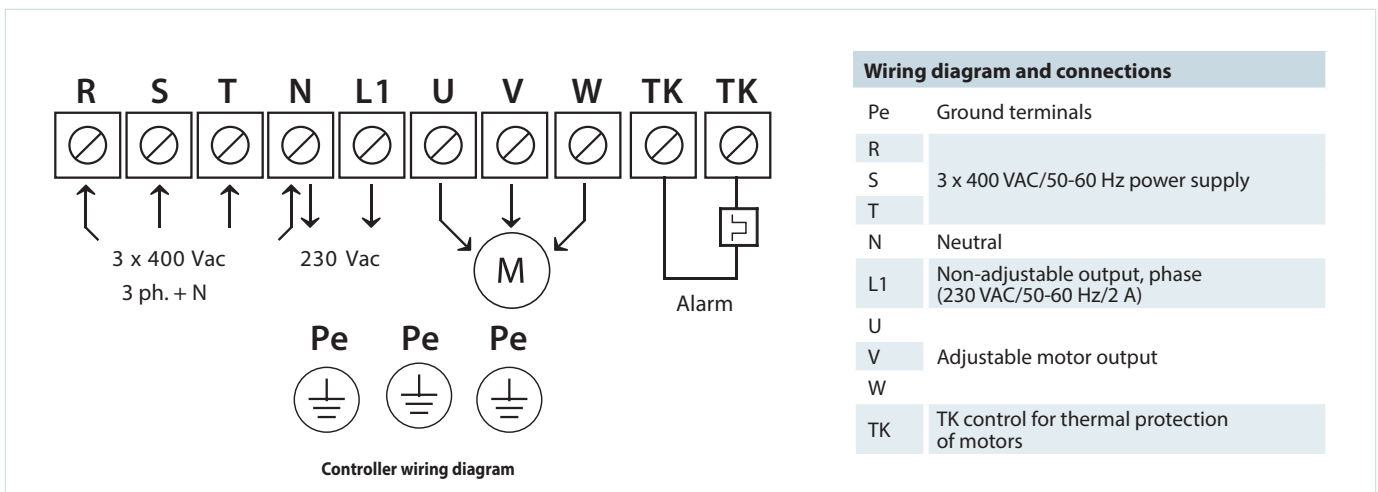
R S T N L1 U V W TK TK

3 x 400 Vac
3 ph. + N

230 Vac

M

Alarm

Pe Pe Pe

Controller wiring diagram

| Wiring diagram and connections | |
|---|---|
| Pe | Ground terminals |
| R | 3 x 400 VAC/50-60 Hz power supply |
| S | |
| T | |
| N | Neutral |
| L1 | Non-adjustable output, phase (230 VAC/50-60 Hz/2 A) |
| U | Adjustable motor output |
| V | |
| W | |
| TK | TK control for thermal protection of motors |